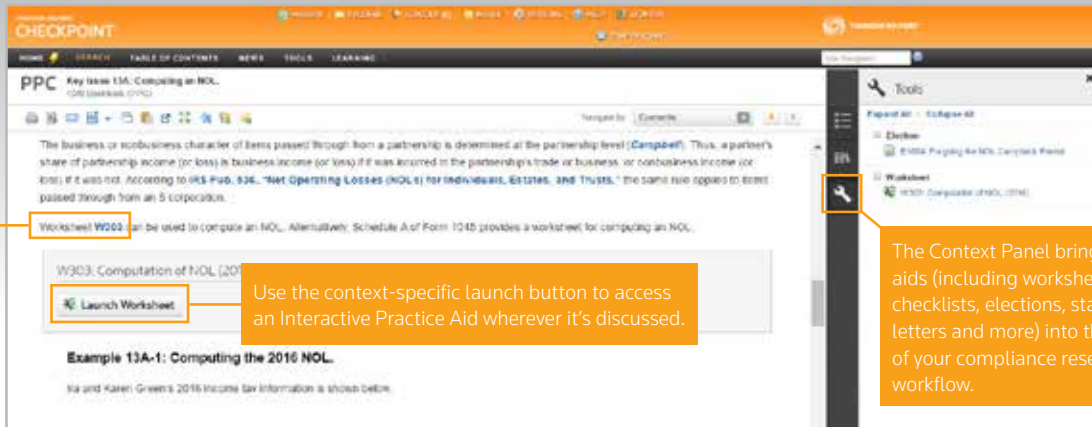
CHECKPOINT

HOME SEARCH TABLE OF CONTENTS NEWS TOOLS LEARNING

PPC Key Issue 13A: Computing an NOL

Tools

Expand All | Collapse All

Election

Worksheet

The business or nonbusiness character of items passed through from a partnership is determined at the partnership level (Campbell). Thus, a partner's share of partnership income (or loss) is business income (or loss) if it was incurred in the partnership's trade or business, or nonbusiness income (or loss) if it was not. According to IRS Pub. 536, "Net Operating Losses (NOLs) for Individuals, Estates, and Trusts," the same rule applies to items passed through from an S corporation.

Worksheet W303 can be used to compute an NOL. Alternatively, Schedule A of Form 1045 provides a worksheet for computing an NOL.

W303: Computation of NOL (201

Launch Worksheet

Use the context-specific launch button to access an Interactive Practice Aid wherever it's discussed.

Example 13A-1: Computing the 2016 NOL.

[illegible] and Karen Green's 2016 income tax information is shown below.

The Context Panel brin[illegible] aids (including workshe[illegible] checklists, elections, sta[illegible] letters and more) into th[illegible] of your compliance rese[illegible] workflow.